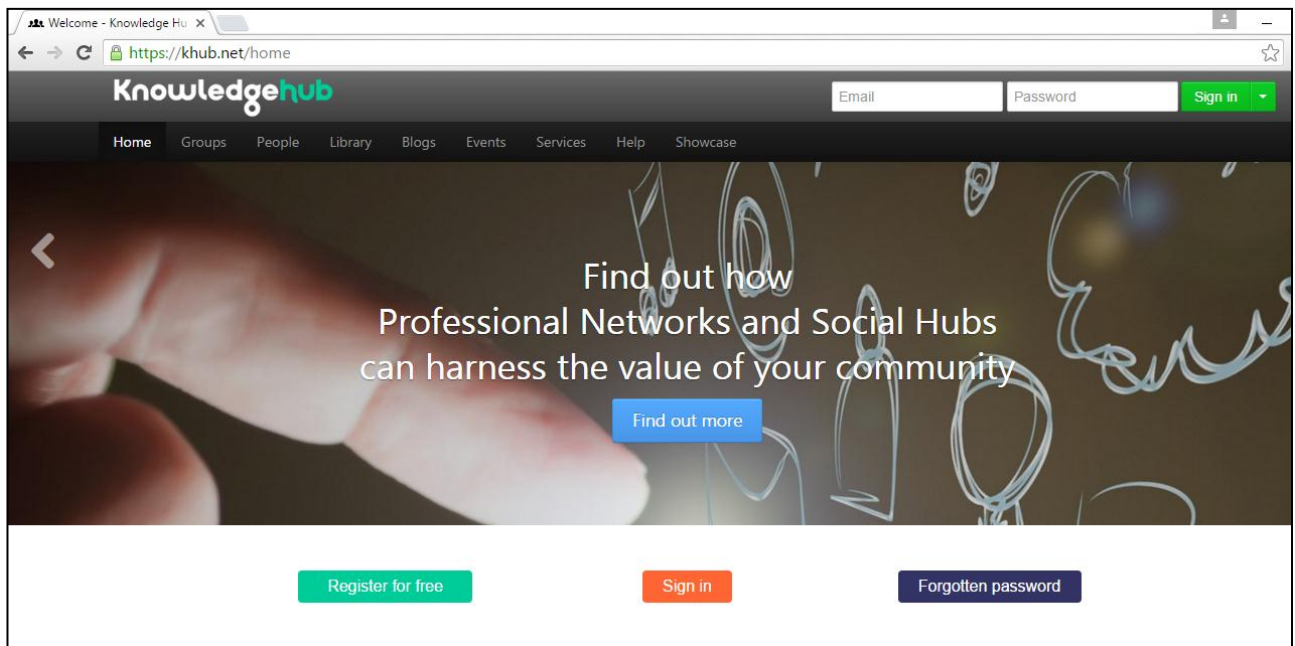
Welcome - Knowledge Hu ×

https://khub.net/home

Knowledgehub

Email

Password

Sign in

Home Groups People Library Blogs Events Services Help Showcase

Find out how
Professional Networks and Social Hubs
can harness the value of your community

Find out more

Register for free

Sign in

Forgotten password